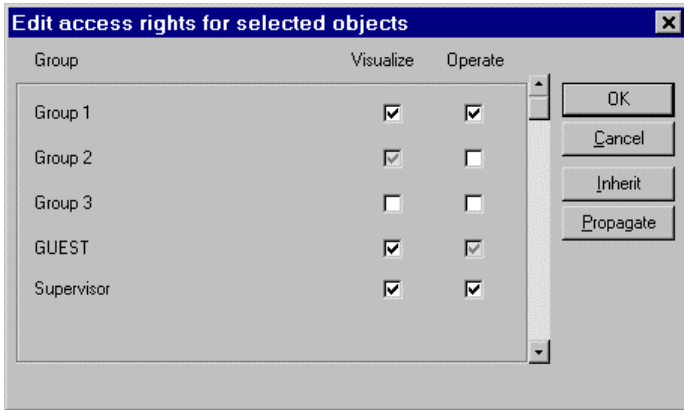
Edit access rights for selected objects

| Group | Visualize | Operate |
|---|---|---|
| Group 1 | ☑ | ☑ |
| Group 2 | ☑ | ☐ |
| Group 3 | ☐ | ☐ |
| GUEST | ☑ | ☑ |
| Supervisor | ☑ | ☑ |

OK
Cancel
Inherit
Propagate